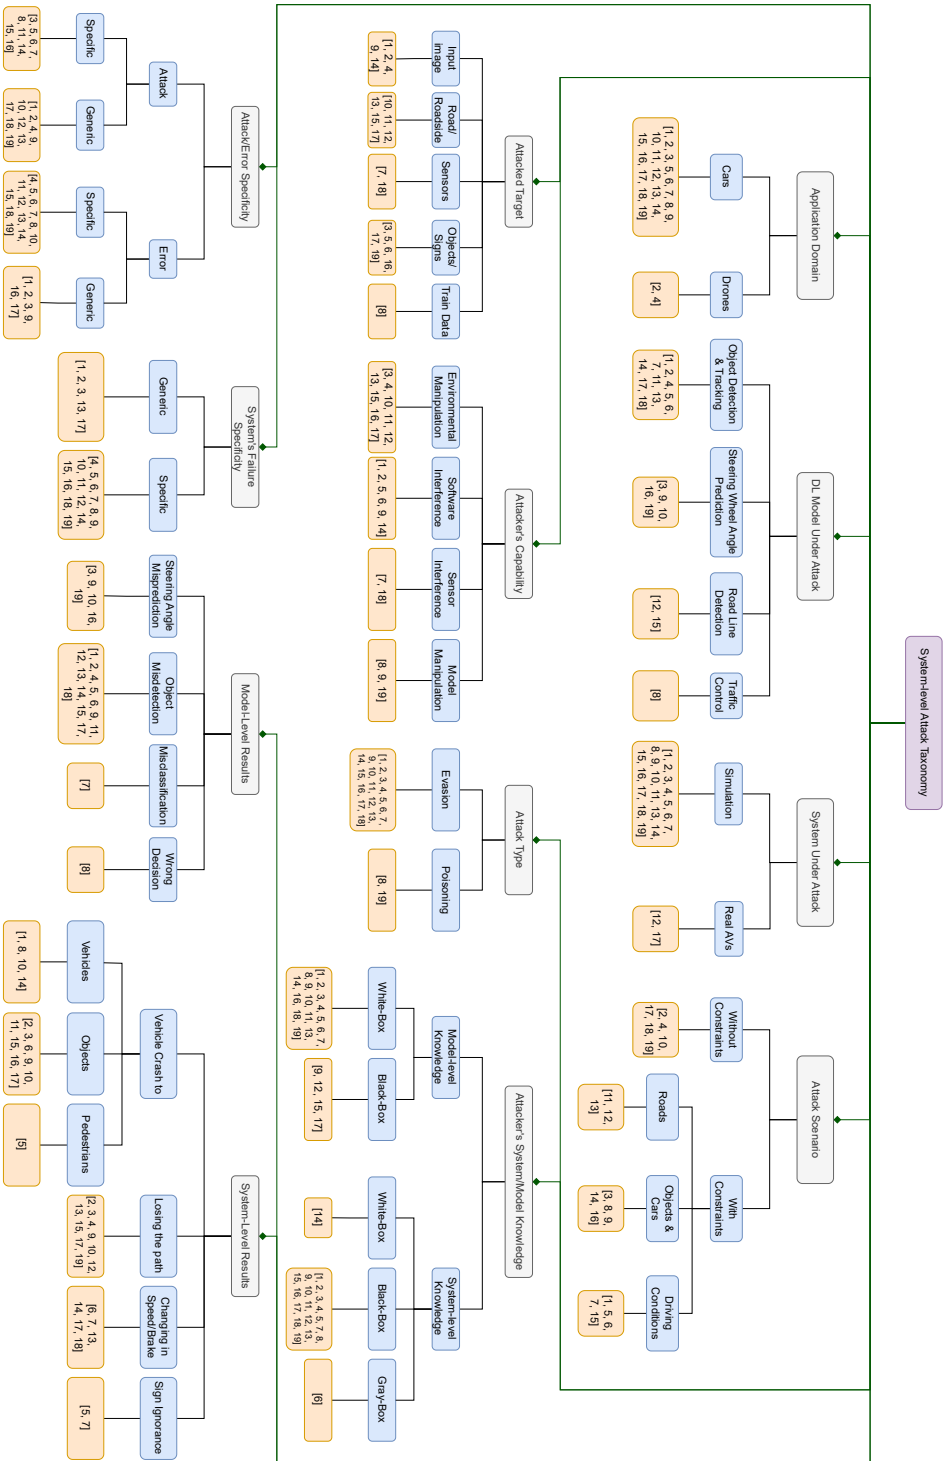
System-level Attack Taxonomy

Application Domain
Cars
[1, 2, 3, 5, 6, 7, 8, 9, 10, 11, 12, 13, 14, 15, 16, 17, 18, 19]
Drones
[2, 4]

DL Model Under Attack
Object Detection & Tracking
[1, 2, 4, 5, 6, 7, 11, 13, 14, 17, 18]
Steering Wheel Angle Prediction
[3, 9, 10, 16, 19]
Road Line Detection
[12, 15]
Traffic Control
[8]

System Under Attack
Simulation
[1, 2, 3, 4, 5, 6, 7, 8, 9, 10, 11, 13, 14, 15, 16, 17, 18, 19]
Real AVs
[12, 17]

Attack Scenario
Without Constraints
[2, 4, 10, 17, 18, 19]
With Constraints
Roads
[11, 12, 13]
Objects & Cars
[3, 8, 9, 14, 16]
Driving Conditions
[1, 5, 6, 7, 15]

Attacked Target
Input Image
[1, 2, 4, 9, 14]
Road/ Roadside
[10, 11, 12, 13, 15, 17]
Sensors
[7, 18]
Objects/ Signs
[3, 5, 6, 16, 17, 19]
Train Data
[8]

Attacker's Capability
Environmental Manipulation
[3, 4, 10, 11, 12, 13, 15, 16, 17]
Software Interference
[1, 2, 5, 6, 9, 14]
Sensor Interference
[7, 18]
Model Manipulation
[8, 9, 19]

Attack Type
Evasion
[1, 2, 3, 4, 5, 6, 7, 9, 10, 11, 12, 13, 14, 15, 16, 17, 18]
Poisoning
[8, 19]

Attacker's System/Model Knowledge
Model-level Knowledge
White-Box
[1, 2, 3, 4, 5, 6, 7, 8, 9, 10, 11, 13, 14, 16, 18, 19]
Black-Box
[9, 12, 15, 17]
System-level Knowledge
White-Box
[14]
Black-Box
[1, 2, 3, 4, 5, 7, 8, 9, 10, 11, 12, 13, 15, 16, 17, 18, 19]
Gray-Box
[6]

Attack/Error Specificity
Attack
Specific
[3, 5, 6, 7, 8, 11, 14, 15, 16]
Generic
[1, 2, 4, 9, 10, 12, 13, 17, 18, 19]
Error
Specific
[4, 5, 6, 7, 8, 10, 11, 12, 13, 14, 15, 18, 19]
Generic
[1, 2, 3, 9, 16, 17]

System's Failure Specificity
Generic
[1, 2, 3, 13, 17]
Specific
[4, 5, 6, 7, 8, 9, 10, 11, 12, 14, 15, 16, 18, 19]

Model-Level Results
Steering Angle Misprediction
[3, 9, 10, 16, 19]
Object Misdetection
[1, 2, 4, 5, 6, 9, 11, 12, 13, 14, 15, 17, 18]
Misclassification
[7]
Wrong Decision
[8]

System-Level Results
Vehicle Crash to
Vehicles
[1, 8, 10, 14]
Objects
[2, 3, 6, 9, 10, 11, 15, 16, 17]
Pedestrians
[5]
Losing the path
[2, 3, 4, 9, 10, 12, 13, 15, 17, 19]
Changing in Speed/Brake
[6, 7, 13, 14, 17, 18]
Sign Ignorance
[5, 7]